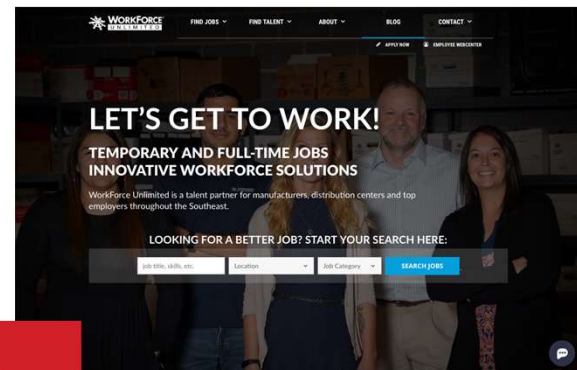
WORKFORCE UNLIMITED

FIND JOBS ⌄ FIND TALENT ⌄ ABOUT ⌄ BLOG CONTACT ⌄

APPLY NOW EMPLOYEE WEBCENTER

LET'S GET TO WORK!

TEMPORARY AND FULL-TIME JOBS
INNOVATIVE WORKFORCE SOLUTIONS

WorkForce Unlimited is a talent partner for manufacturers, distribution centers and top employers throughout the Southeast.

LOOKING FOR A BETTER JOB? START YOUR SEARCH HERE:

job title, skills, etc. Location Job Category SEARCH JOBS